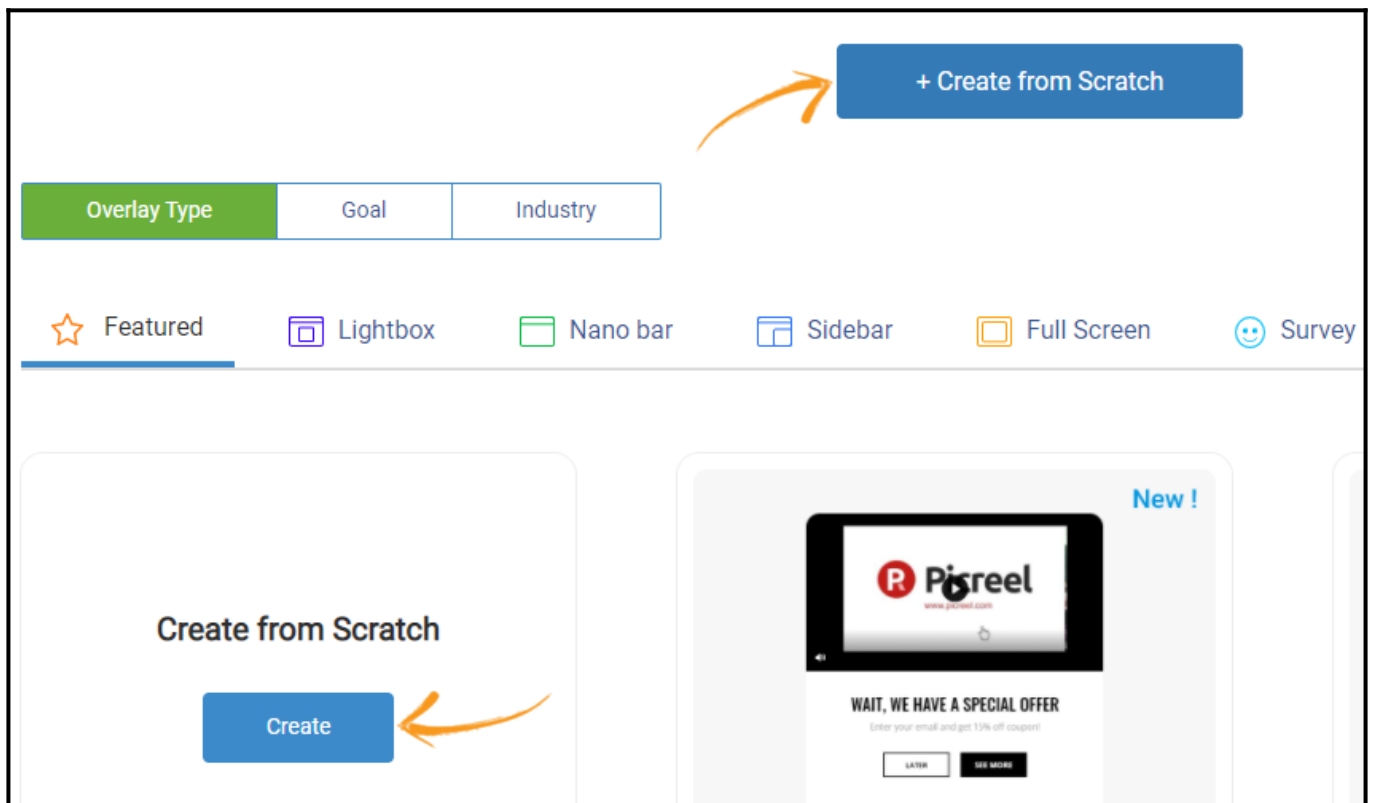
+ Create from Scratch

Overlay Type | Goal | Industry

Featured Lightbox Nano bar Sidebar Full Screen Survey

Create from Scratch

Create

New !

Picreel
www.picreel.com

WAIT, WE HAVE A SPECIAL OFFER
Enter your email and get 15% off coupon!

LATER SEE MORE